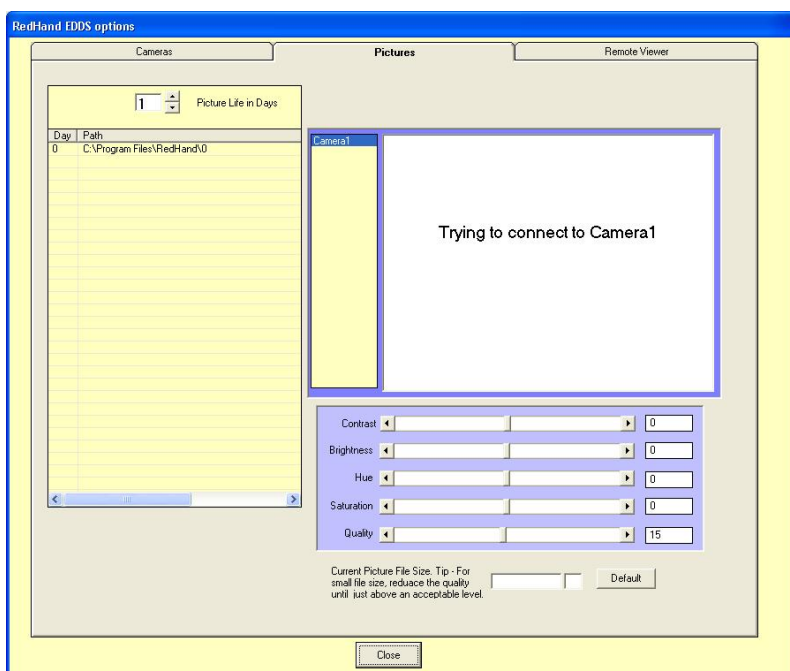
RedHand EDDS options

Cameras

Pictures

Remote Viewer

1

Picture Life in Days

| Day | Path |
|---|---|
| 0 | C:\Program Files\RedHand\0 |

Camera1

Trying to connect to Camera1

Contrast 0

Brightness 0

Hue 0

Saturation 0

Quality 15

Current Picture File Size. Tip - For small file size, reduace the quality until just above an acceptable level.

Default

Close